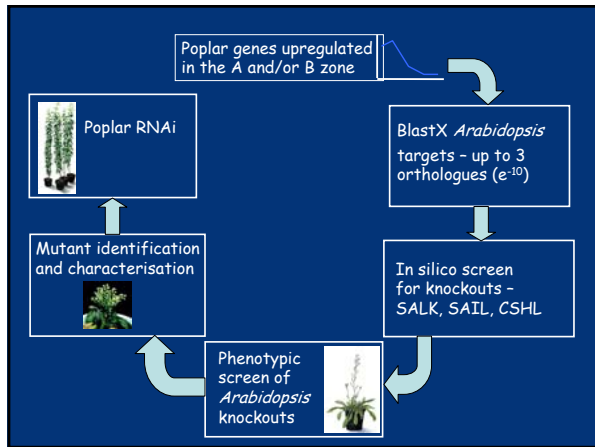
Poplar genes upregulated in the A and/or B zone

BlastX *Arabidopsis* targets – up to 3 orthologues (e$^{-10}$)

In silico screen for knockouts – SALK, SAIL, CSHL

Phenotypic screen of *Arabidopsis* knockouts

Mutant identification and characterisation

Poplar RNAi